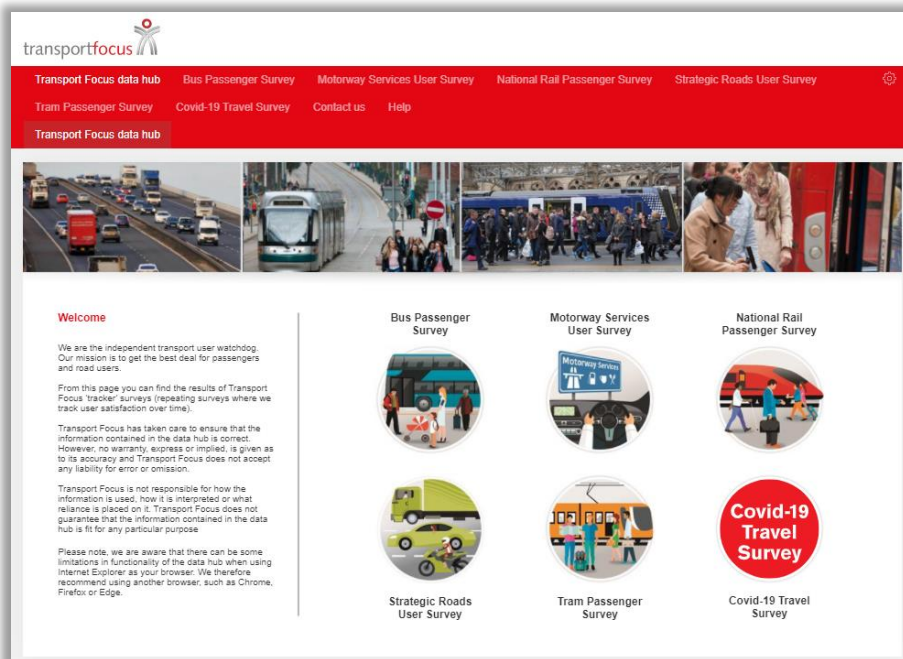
transportfocus

Transport Focus data hub Bus Passenger Survey Motorway Services User Survey National Rail Passenger Survey Strategic Roads User Survey

Tram Passenger Survey Covid-19 Travel Survey Contact us Help

Transport Focus data hub

Welcome

We are the independent transport user watchdog. Our mission is to get the best deal for passengers and road users.

From this page you can find the results of Transport Focus 'tracker' surveys (repeating surveys where we track user satisfaction over time).

Transport Focus has taken care to ensure that the information contained in the data hub is correct. However, no warranty, express or implied, is given as to its accuracy and Transport Focus does not accept any liability for error or omission.

Transport Focus is not responsible for how the information is used, how it is interpreted or what reliance is placed on it. Transport Focus does not guarantee that the information contained in the data hub is fit for any particular purpose

Please note, we are aware that there can be some limitations in functionality of the data hub when using Internet Explorer as your browser. We therefore recommend using another browser, such as Chrome, Firefox or Edge.

Bus Passenger Survey

Motorway Services User Survey

Motorway Services

National Rail Passenger Survey

Strategic Roads User Survey

Tram Passenger Survey

Covid-19 Travel Survey

Covid-19 Travel Survey